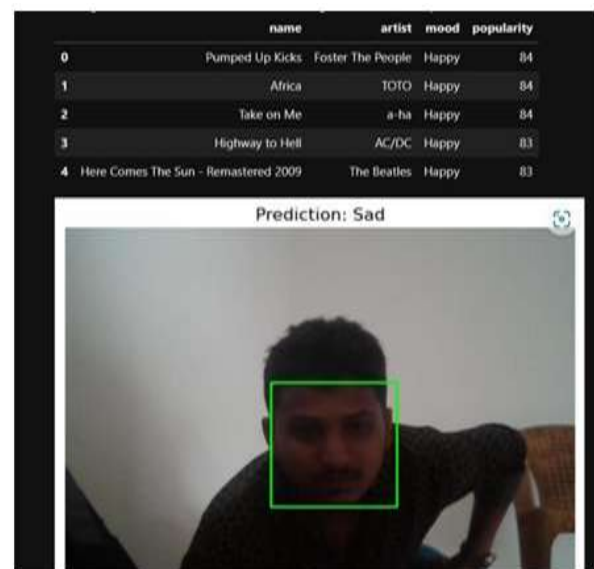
|   | name | artist | mood | popularity |
|---|---|---|---|---|
| 0 | Pumped Up Kicks | Foster The People | Happy | 84 |
| 1 | Africa | TOTO | Happy | 84 |
| 2 | Take on Me | a-ha | Happy | 84 |
| 3 | Highway to Hell | AC/DC | Happy | 83 |
| 4 | Here Comes The Sun - Remastered 2009 | The Beatles | Happy | 83 |

Prediction: Sad